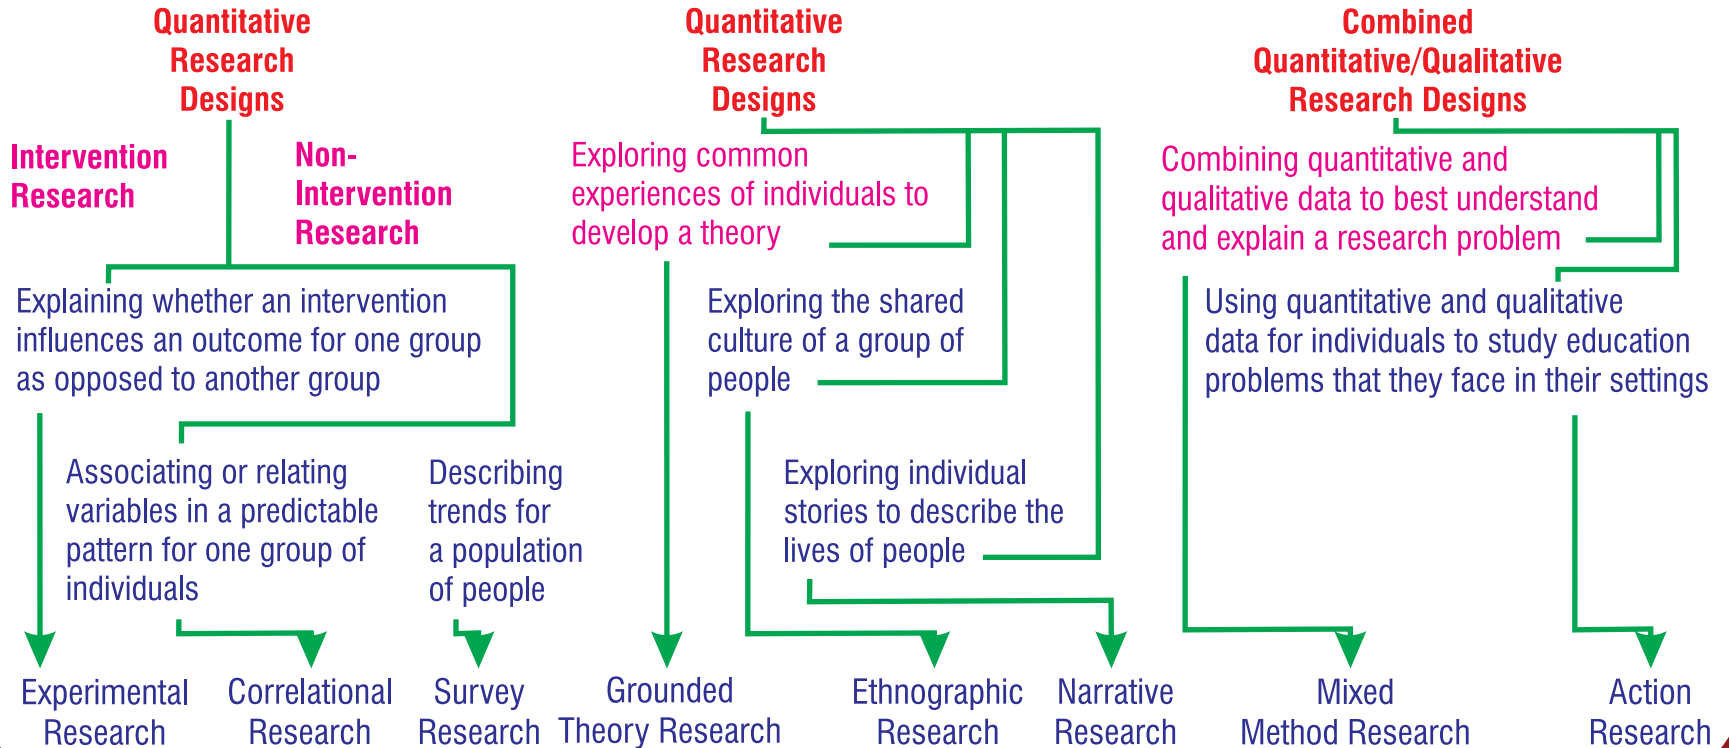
Quantitative Research Designs

Intervention Research

Non-Intervention Research

Explaining whether an intervention influences an outcome for one group as opposed to another group

Associating or relating variables in a predictable pattern for one group of individuals

Describing trends for a population of people

Quantitative Research Designs

Exploring common experiences of individuals to develop a theory

Exploring the shared culture of a group of people

Exploring individual stories to describe the lives of people

Combined Quantitative/Qualitative Research Designs

Combining quantitative and qualitative data to best understand and explain a research problem

Using quantitative and qualitative data for individuals to study education problems that they face in their settings

Experimental Research

Correlational Research

Survey Research

Grounded Theory Research

Ethnographic Research

Narrative Research

Mixed Method Research

Action Research